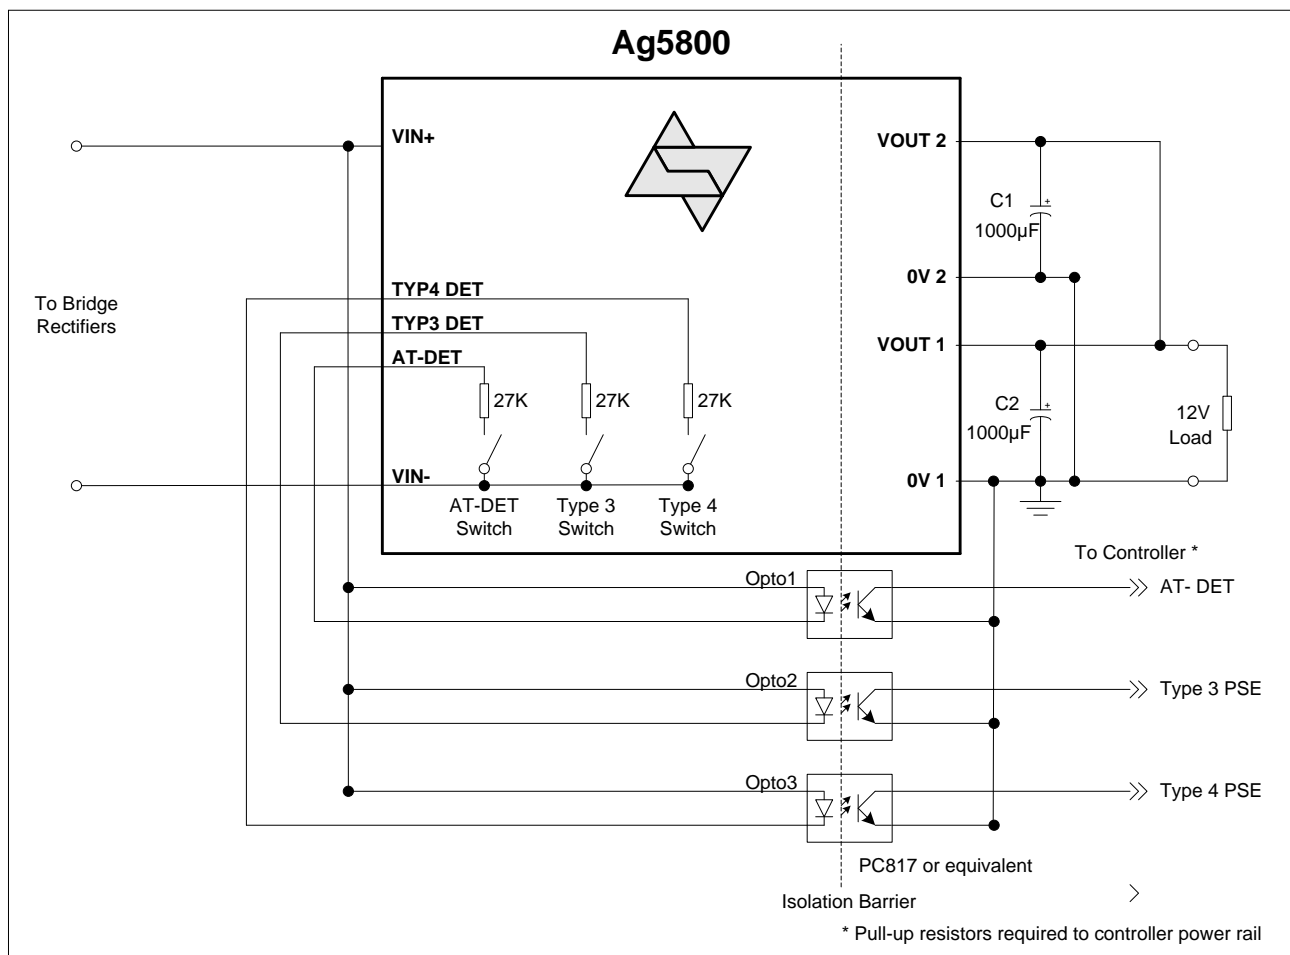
Ag5800

VIN+

VOUT 2

C1
1000µF

To Bridge Rectifiers

TYP4 DET

0V 2

TYP3 DET

VOUT 1

AT-DET

27K

27K

27K

C2
1000µF

12V Load

VIN-

0V 1

AT-DET Switch

Type 3 Switch

Type 4 Switch

To Controller *

Opto1

AT- DET

Opto2

Type 3 PSE

Opto3

Type 4 PSE

PC817 or equivalent

Isolation Barrier

* Pull-up resistors required to controller power rail